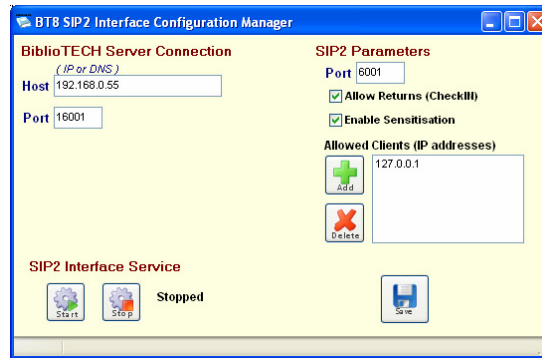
BT8 SIP2 Interface Configuration Manager

BiblioTECH Server Connection

( IP or DNS )

Host 192.168.0.55

Port 16001

SIP2 Parameters

Port 6001

Allow Returns (CheckIn)

Enable Sensitisation

Allowed Clients (IP addresses)

Add

127.0.0.1

Delete

SIP2 Interface Service

Start

Stop

Stopped

Save